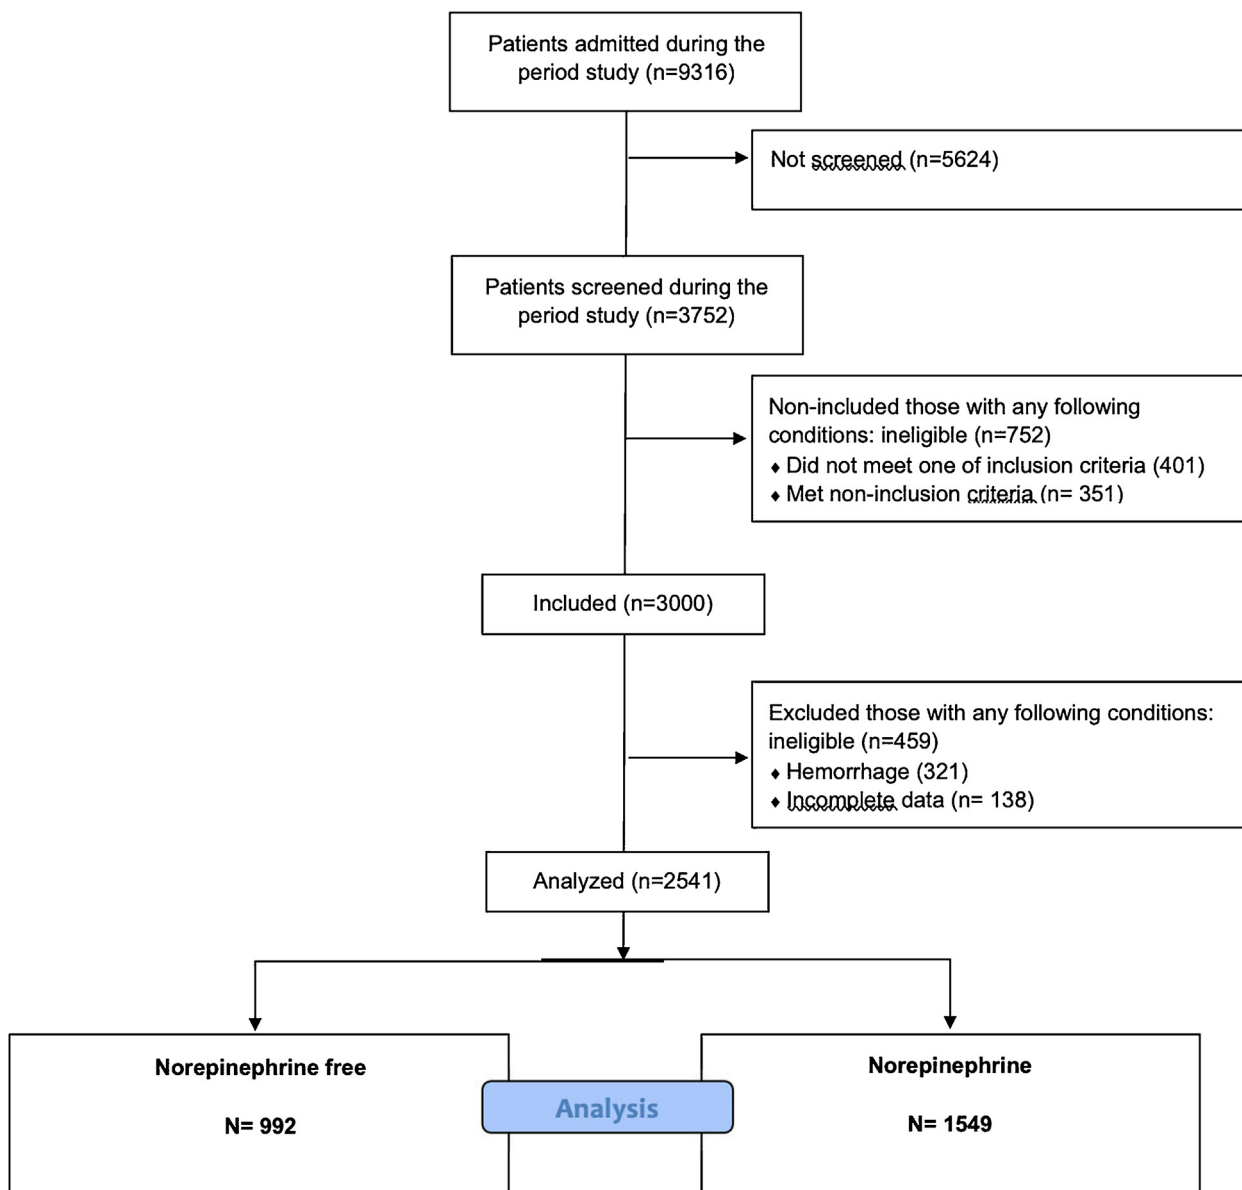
Patients admitted during the period study (n=9316)

Not screened (n=5624)

Patients screened during the period study (n=3752)

Non-included those with any following conditions: ineligible (n=752)
♦ Did not meet one of inclusion criteria (401)
♦ Met non-inclusion criteria (n= 351)

Included (n=3000)

Excluded those with any following conditions: ineligible (n=459)
♦ Hemorrhage (321)
♦ Incomplete data (n= 138)

Analyzed (n=2541)

Norepinephrine free

N= 992

Analysis

Norepinephrine

N= 1549